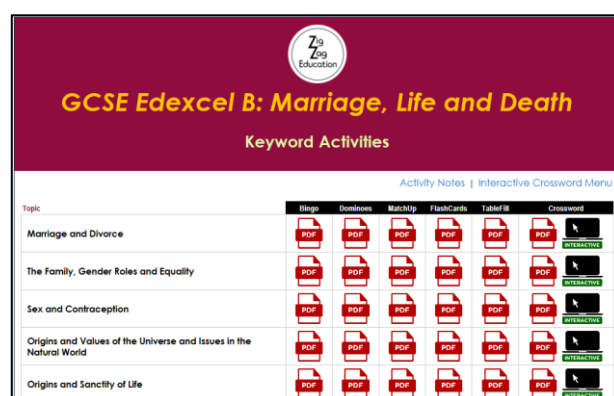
Zig Zag Education

GCSE Edexcel B: Marriage, Life and Death

Keyword Activities

Activity Notes | Interactive Crossword Menu

| Topic | Bingo | Dominoes | MatchUp | FlashCards | TableFill | Crossword |
|---|---|---|---|---|---|---|
| Marriage and Divorce | PDF | PDF | PDF | PDF | PDF | PDF INTERACTIVE |
| The Family, Gender Roles and Equality | PDF | PDF | PDF | PDF | PDF | PDF INTERACTIVE |
| Sex and Contraception | PDF | PDF | PDF | PDF | PDF | PDF INTERACTIVE |
| Origins and Values of the Universe and Issues in the Natural World | PDF | PDF | PDF | PDF | PDF | PDF INTERACTIVE |
| Origins and Sanctity of Life | PDF | PDF | PDF | PDF | PDF | PDF INTERACTIVE |